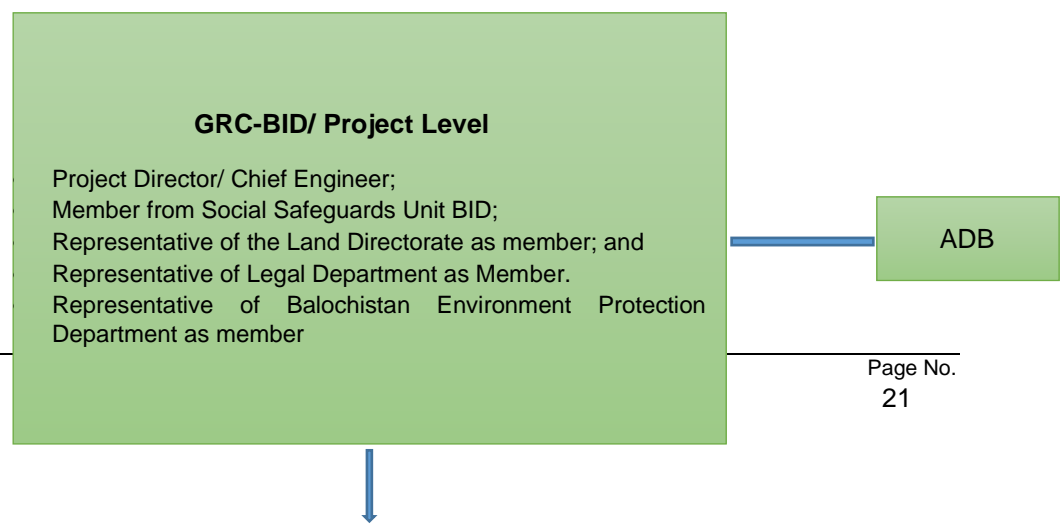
**GRC-BID/ Project Level**

- Project Director/ Chief Engineer;
- Member from Social Safeguards Unit BID;
- Representative of the Land Directorate as member; and
- Representative of Legal Department as Member.
- Representative of Balochistan Environment Protection Department as member

ADB

Page No.
21